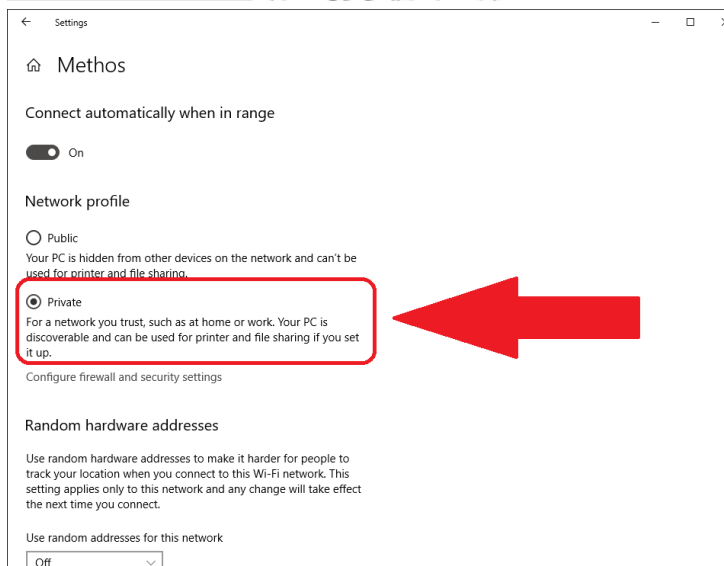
Settings

Methos

Connect automatically when in range

On

Network profile

Public

Your PC is hidden from other devices on the network and can't be used for printer and file sharing.

Private

For a network you trust, such as at home or work. Your PC is discoverable and can be used for printer and file sharing if you set it up.

Configure firewall and security settings

Random hardware addresses

Use random hardware addresses to make it harder for people to track your location when you connect to this Wi-Fi network. This setting applies only to this network and any change will take effect the next time you connect.

Use random addresses for this network

Off